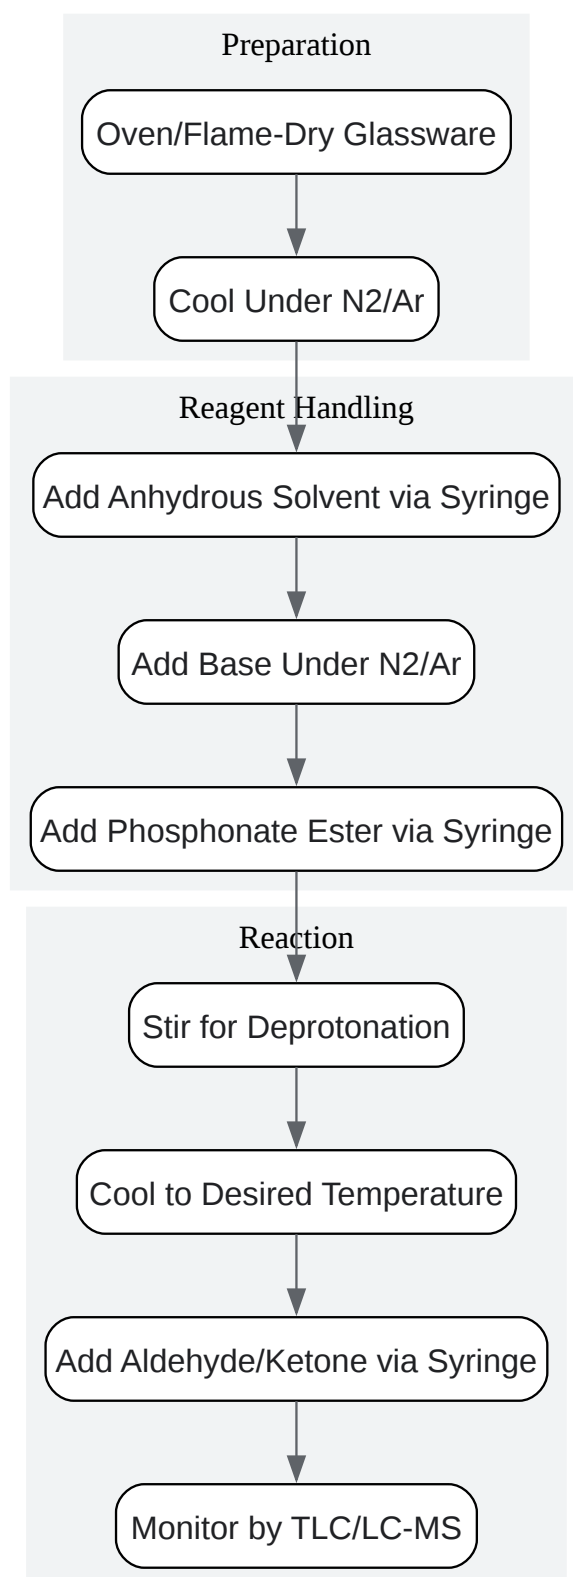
Preparation

Oven/Flame-Dry Glassware

Cool Under N2/Ar

Reagent Handling

Add Anhydrous Solvent via Syringe

Add Base Under N2/Ar

Add Phosphonate Ester via Syringe

Reaction

Stir for Deprotonation

Cool to Desired Temperature

Add Aldehyde/Ketone via Syringe

Monitor by TLC/LC-MS